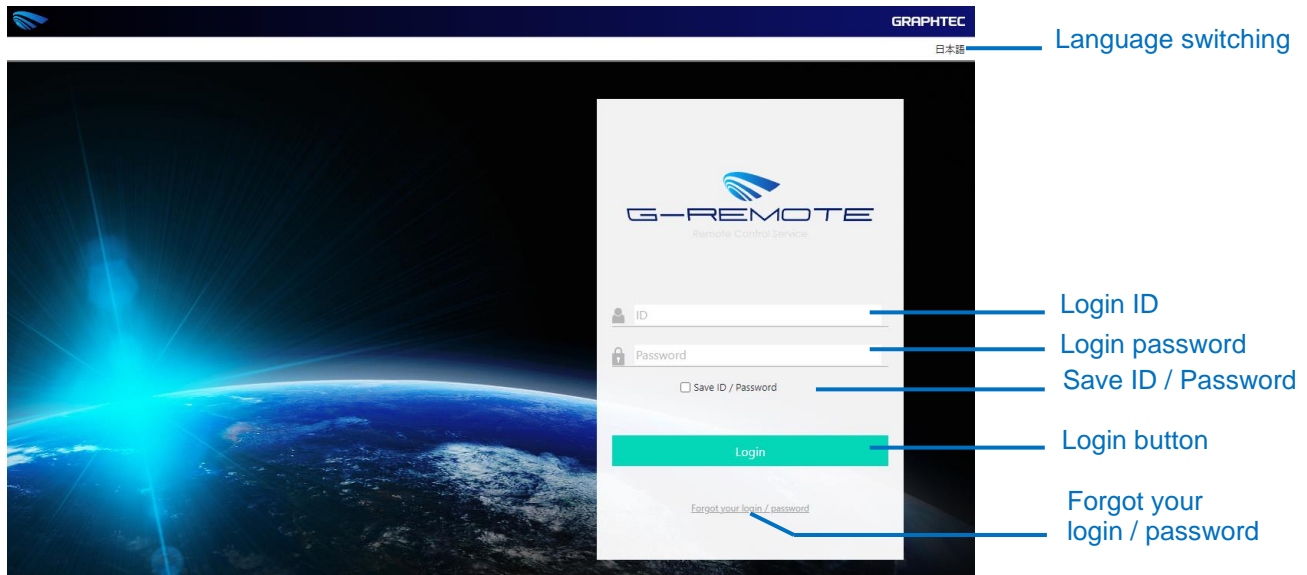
GRAPHTEC

日本語

Language switching

G-REMOTE

Remote Control Service

ID

Password

Save ID / Password

Login

Forgot your login / password

Login ID

Login password

Save ID / Password

Login button

Forgot your login / password